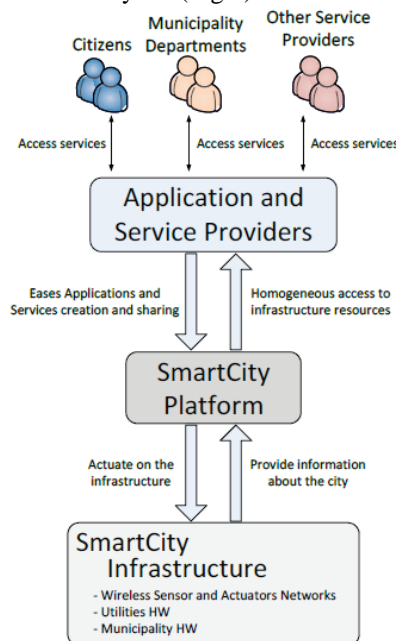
Citizens

Municipality Departments

Other Service Providers

Access services

Access services

Access services

Application and Service Providers

Eases Applications and Services creation and sharing

Homogeneous access to infrastructure resources

SmartCity Platform

Actuate on the infrastructure

Provide information about the city

SmartCity Infrastructure

- Wireless Sensor and Actuators Networks
- Utilities HW
- Municipality HW